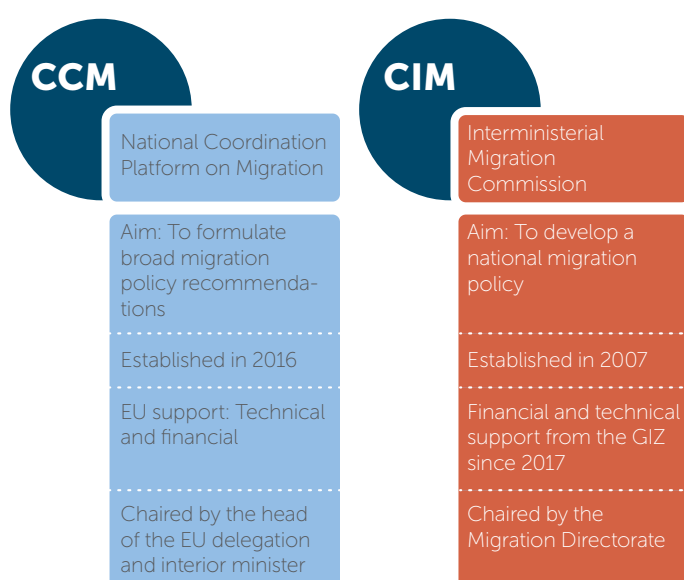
CCM

National Coordination Platform on Migration

Aim: To formulate broad migration policy recommendations

Established in 2016

EU support: Technical and financial

Chaired by the head of the EU delegation and interior minister

CIM

Interministerial Migration Commission

Aim: To develop a national migration policy

Established in 2007

Financial and technical support from the GIZ since 2017

Chaired by the Migration Directorate